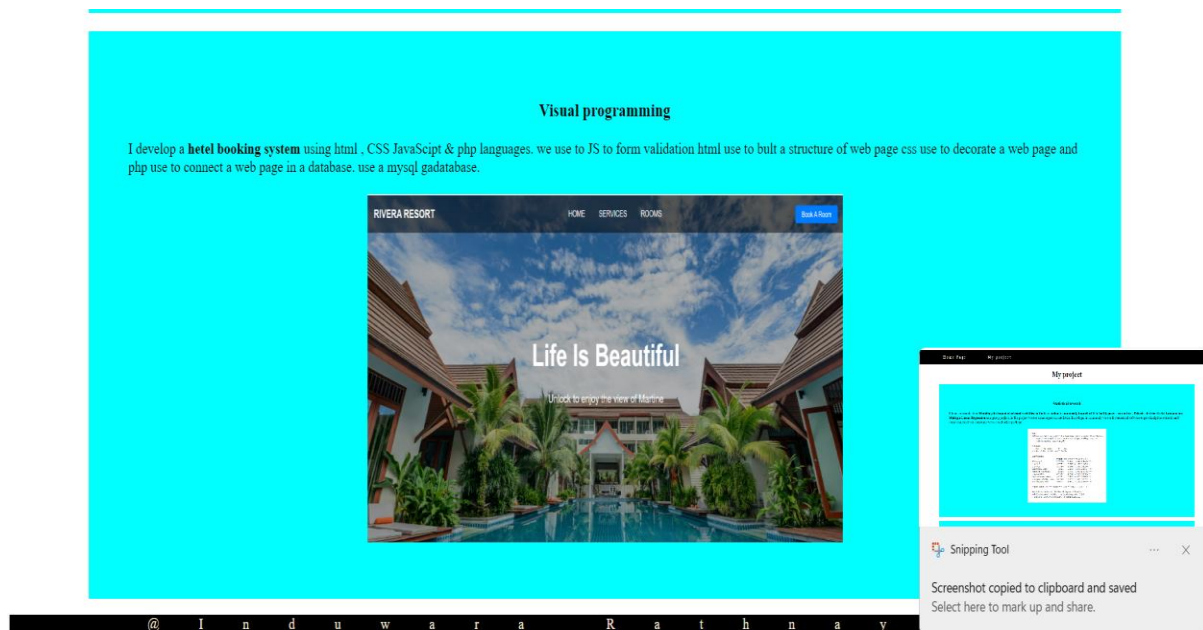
**Visual programming**

I develop a **hetel booking system** using html , CSS JavaScipt & php languages. we use to JS to form validation html use to bult a structure of web page css use to decorate a web page and php use to connect a web page in a database. use a mysql gadatabase.

RIVERA RESORT HOME SERVICES ROOMS Book A Room

Life Is Beautiful

Unlock to enjoy the view of Martine

Dear Page My project

My project

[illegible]

Snipping Tool ··· X

Screenshot copied to clipboard and saved

Select here to mark up and share.

@ I n d u w a r a R a t h n a y